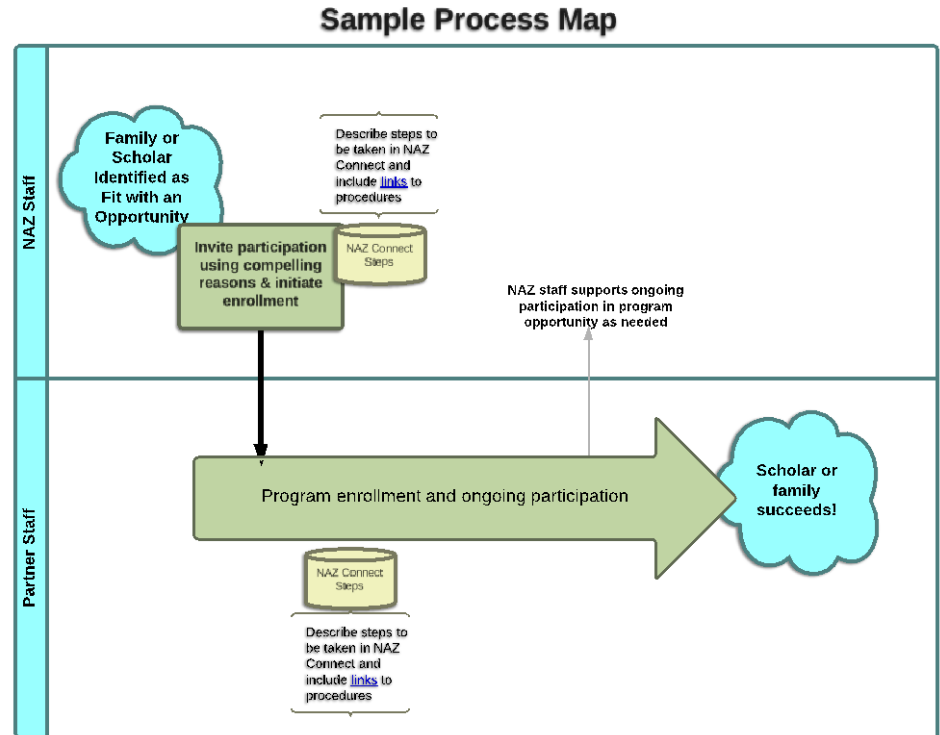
Sample Process Map

NAZ Staff

Family or Scholar Identified as Fit with an Opportunity

Describe steps to be taken in NAZ Connect and include links to procedures

Invite participation using compelling reasons & initiate enrollment

NAZ Connect Steps

NAZ staff supports ongoing participation in program opportunity as needed

Partner Staff

Program enrollment and ongoing participation

Scholar or family succeeds!

NAZ Connect Steps

Describe steps to be taken in NAZ Connect and include links to procedures